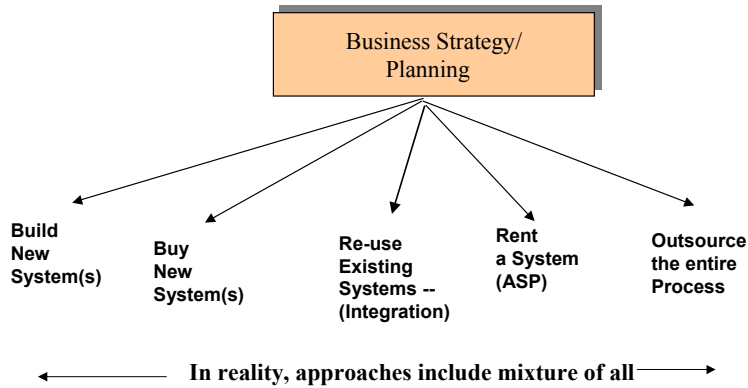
Business Strategy/ Planning

Build New System(s)

Buy New System(s)

Re-use Existing Systems -- (Integration)

Rent a System (ASP)

Outsource the entire Process

In reality, approaches include mixture of all